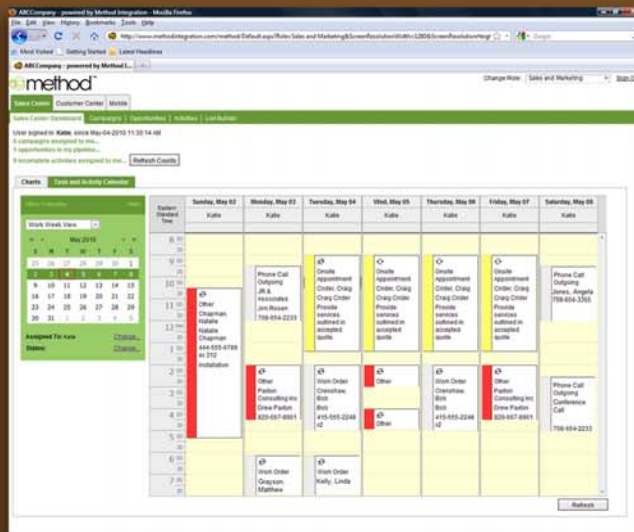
ABCCompany - powered by Method Integration - Mozilla Firefox

File Edit View History Bookmarks Tools Help

http://www.methodintegration.com/method/Default.aspx?Role=Sales and Marketing&ScreenResolutionWidth=1280&ScreenResolutionHeigh

Google

Most Visited Getting Started Latest Headlines

ABCCompany - powered by Method I...

method

Change Role: Sales and Marketing Sign O

Sales Center Customer Center Mobile

Sales Center Dashboard Campaigns Opportunities Activities List Builder

User signed in: Katie, since May-04-2010 11:30:14 AM
0 campaigns assigned to me...
1 opportunities in my pipeline...
9 incomplete activities assigned to me... Refresh Counts

Charts Task and Activity Calendar

Hide

Work Week View

May 2010

| S | M | T | W | T | F | S |
|---|---|---|---|---|---|---|
| 25 | 26 | 27 | 28 | 29 | 30 | 1 |
| 2 | 3 | 4 | 5 | 6 | 7 | 8 |
| 9 | 10 | 11 | 12 | 13 | 14 | 15 |
| 16 | 17 | 18 | 19 | 20 | 21 | 22 |
| 23 | 24 | 25 | 26 | 27 | 28 | 29 |
| 30 | 31 | 1 | 2 | 3 | 4 | 5 |

Assigned To: Katie Change...
Status: Change...

Eastern Standard Time

| | Sunday, May 02 | Monday, May 03 | Tuesday, May 04 | Wed, May 05 | Thursday, May 06 | Friday, May 07 | Saturday, May 08 |
|---|---|---|---|---|---|---|---|
| | Katie | Katie | Katie | Katie | Katie | Katie | Katie |

8 am
9
10 Phone Call Outgoing JR & Associates Jim Rosen 708-654-2233
Onsite Appointment Order, Craig Craig Order Provide services outlined in accepted quote
Onsite Appointment Order, Craig Craig Order Provide services outlined in accepted quote
Onsite Appointment Order, Craig Craig Order Provide services outlined in accepted quote
Onsite Appointment Order, Craig Craig Order Provide services outlined in accepted quote
Phone Call Outgoing Jones, Angela 708-654-3365
11
12 pm Other Chapman, Natalie Natalie Chapman 444-555-9786 ex 312 Installation
1
2 Other Paxton Consulting Inc Drew Paxton 829-667-8901
Work Order Crenshaw, Bob Bob 415-555-2248 x2
Other
Work Order Crenshaw, Bob Bob 415-555-2248 x2
Other Paxton Consulting Inc Drew Paxton 829-667-8901
Phone Call Outgoing Conference Call 708-654-2233
3
4 Other
5
6 Work Order Grayson, Matthew
Work Order Kelly, Linda
7

Refresh